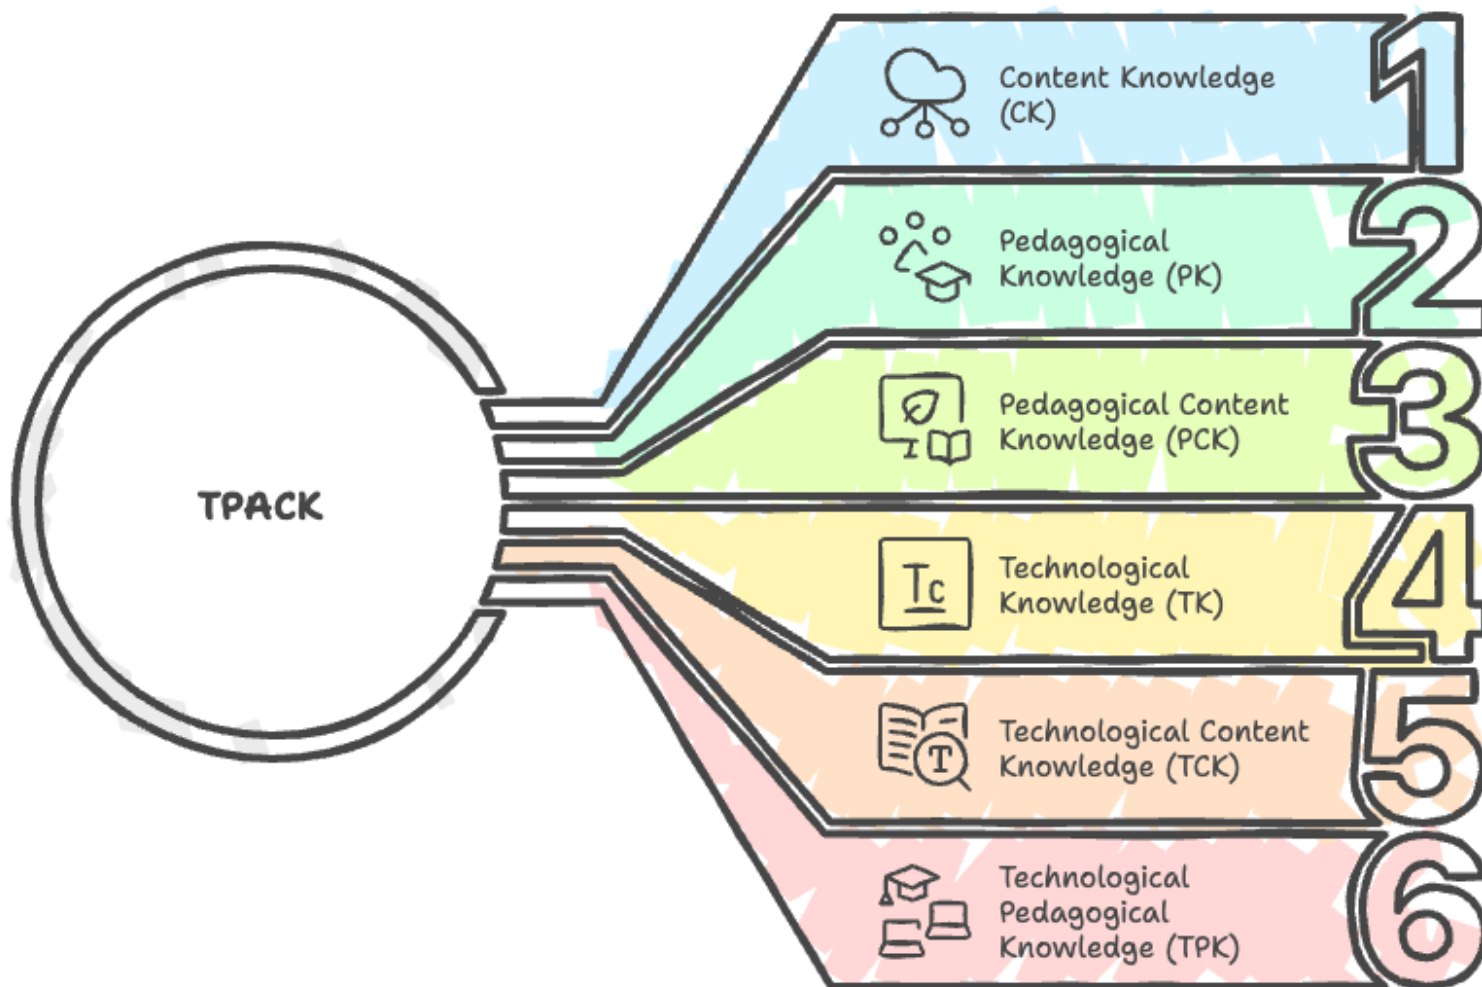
TPACK

Content Knowledge (CK)

1

Pedagogical Knowledge (PK)

2

Pedagogical Content Knowledge (PCK)

3

Tc

Technological Knowledge (TK)

4

Technological Content Knowledge (TCK)

5

Technological Pedagogical Knowledge (TPK)

6